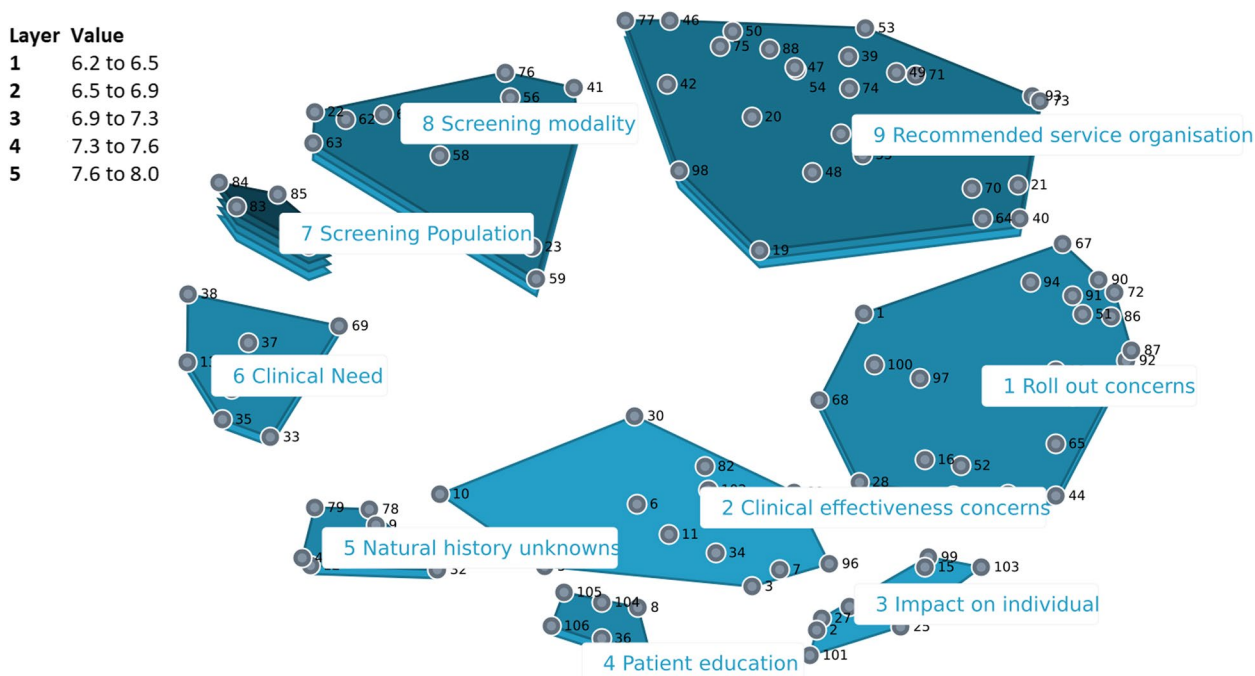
| Layer | Value |
|---|---|
| 1 | 6.2 to 6.5 |
| 2 | 6.5 to 6.9 |
| 3 | 6.9 to 7.3 |
| 4 | 7.3 to 7.6 |
| 5 | 7.6 to 8.0 |

77 46 50 53 75 88 39 47 49 71 42 54 74 93 73 20 9 Recommended service organisation 98 48 70 21 64 40 19

76 41 22 62 56 8 Screening modality 63 58

84 85 83 7 Screening Population 23 59

67 94 90 91 72 51 86 1 87 92 100 97 1 Roll out concerns 68 65 16 52 28 44

38 69 37 6 Clinical Need 35 33

30 82 10 6 2 Clinical effectiveness concerns 11 34 7 96 3

79 78 5 Natural history unknowns 32

99 15 103 3 Impact on individual 27 2 25 101

105 104 8 106 36 4 Patient education